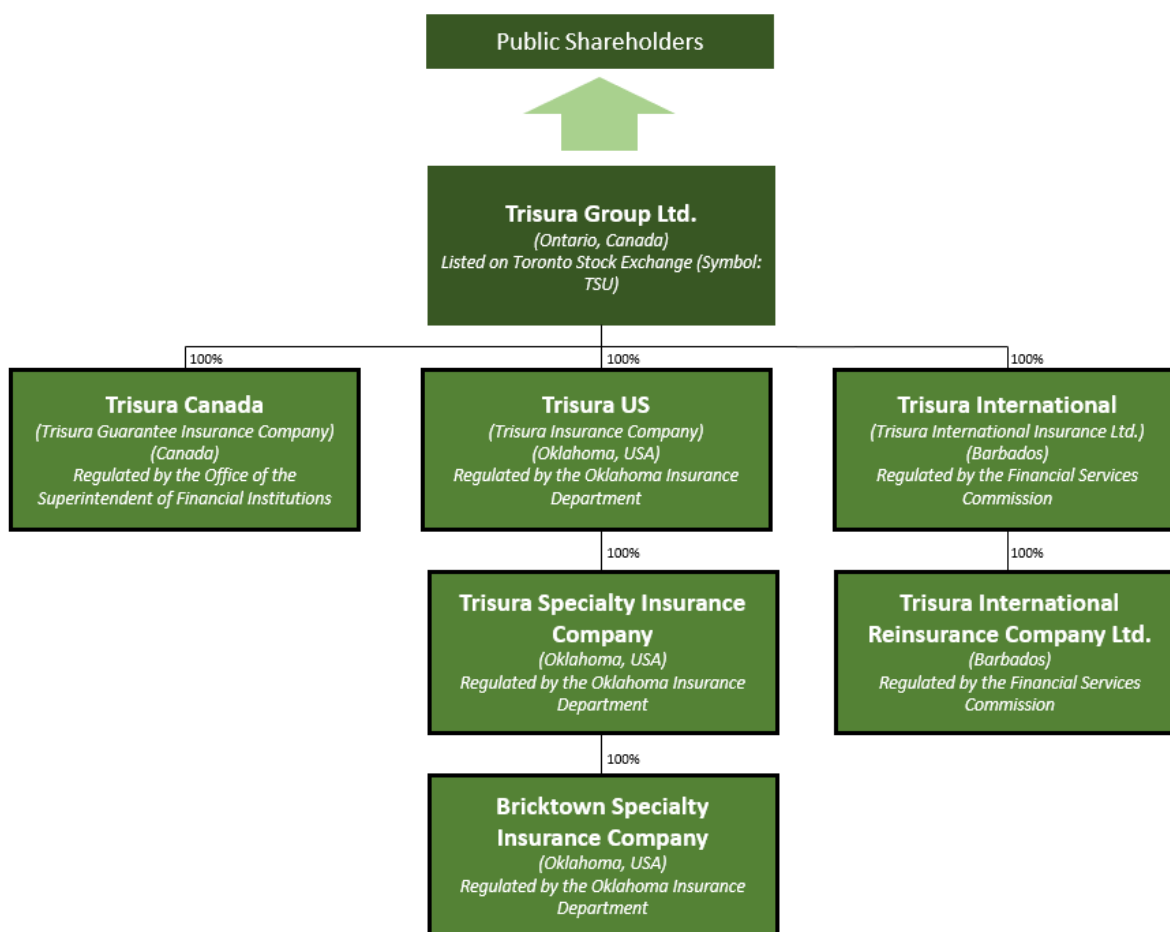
Public Shareholders

Trisura Group Ltd.
(Ontario, Canada)
Listed on Toronto Stock Exchange (Symbol: TSU)

100%

Trisura Canada
(Trisura Guarantee Insurance Company)
(Canada)
Regulated by the Office of the Superintendent of Financial Institutions

100%

Trisura US
(Trisura Insurance Company)
(Oklahoma, USA)
Regulated by the Oklahoma Insurance Department

100%

Trisura International
(Trisura International Insurance Ltd.)
(Barbados)
Regulated by the Financial Services Commission

100%

Trisura Specialty Insurance Company
(Oklahoma, USA)
Regulated by the Oklahoma Insurance Department

100%

Trisura International Reinsurance Company Ltd.
(Barbados)
Regulated by the Financial Services Commission

100%

Bricktown Specialty Insurance Company
(Oklahoma, USA)
Regulated by the Oklahoma Insurance Department